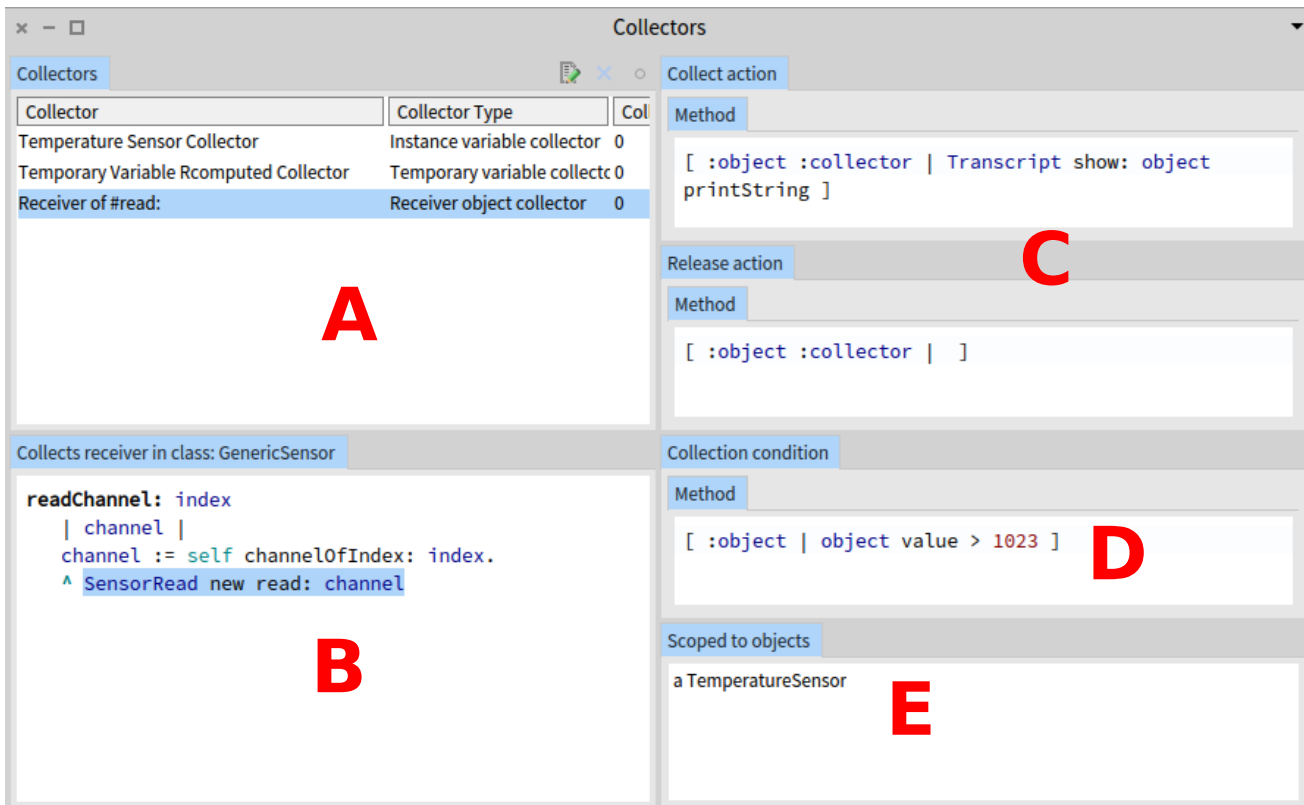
Collectors

Collectors

| Collector | Collector Type | Col |
|---|---|---|
| Temperature Sensor Collector | Instance variable collector | 0 |
| Temporary Variable Rcomputed Collector | Temporary variable collectc | 0 |
| Receiver of #read: | Receiver object collector | 0 |

A

Collects receiver in class: GenericSensor

readChannel: index
| channel |
channel := self channelOfIndex: index.
^ SensorRead new read: channel

B

Collect action

Method

[ :object :collector | Transcript show: object printString ]

C

Release action

Method

[ :object :collector | ]

Collection condition

Method

[ :object | object value > 1023 ]

D

Scoped to objects

a TemperatureSensor

E